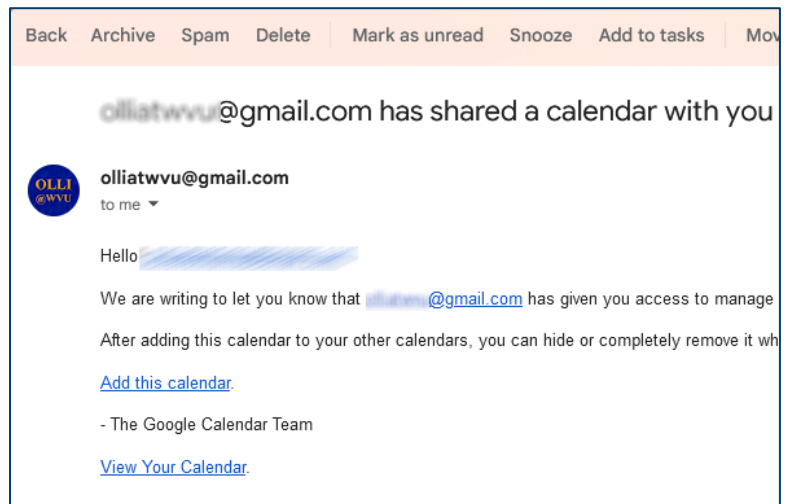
Back Archive Spam Delete Mark as unread Snooze Add to tasks Mov

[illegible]@gmail.com has shared a calendar with you

OLLI @WVU

olliatwvu@gmail.com
to me

Hello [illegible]

We are writing to let you know that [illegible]@gmail.com has given you access to manage

After adding this calendar to your other calendars, you can hide or completely remove it wh

Add this calendar.

- The Google Calendar Team

View Your Calendar.